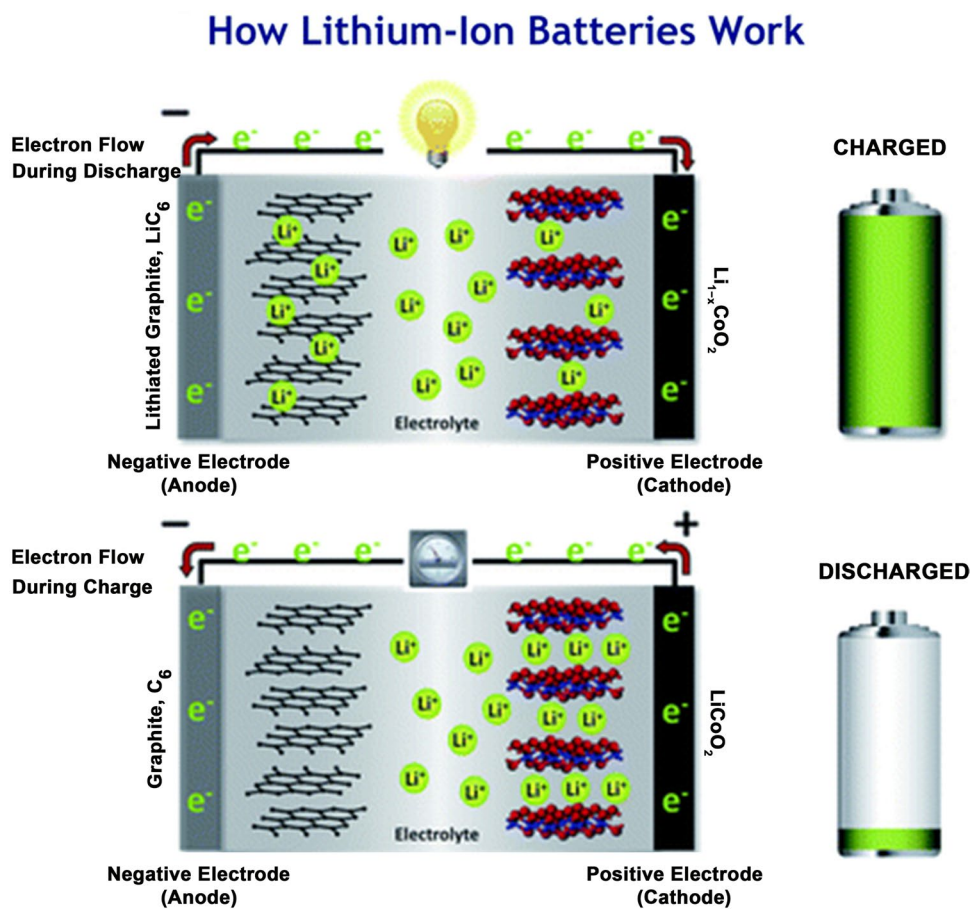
How Lithium-Ion Batteries Work

−

Electron Flow During Discharge

$e^-$ $e^-$ $e^-$ $e^-$ $e^-$ $e^-$

CHARGED

Lithiated Graphite, $LiC_6$

$e^-$ $e^-$ $e^-$

$Li^+$ $Li^+$ $Li^+$ $Li^+$ $Li^+$ $Li^+$ $Li^+$ $Li^+$ $Li^+$ $Li^+$ $Li^+$ $Li^+$ $Li^+$ $Li^+$

Electrolyte

$e^-$ $e^-$ $e^-$

$Li_{1-x}CoO_2$

Negative Electrode (Anode)

Positive Electrode (Cathode)

−

+

Electron Flow During Charge

$e^-$ $e^-$ $e^-$ $e^-$ $e^-$ $e^-$

DISCHARGED

Graphite, $C_6$

$e^-$ $e^-$ $e^-$ $e^-$

$Li^+$ $Li^+$ $Li^+$ $Li^+$ $Li^+$ $Li^+$ $Li^+$ $Li^+$ $Li^+$ $Li^+$ $Li^+$ $Li^+$ $Li^+$ $Li^+$ $Li^+$ $Li^+$ $Li^+$

Electrolyte

$e^-$ $e^-$ $e^-$ $e^-$

$LiCoO_2$

Negative Electrode (Anode)

Positive Electrode (Cathode)